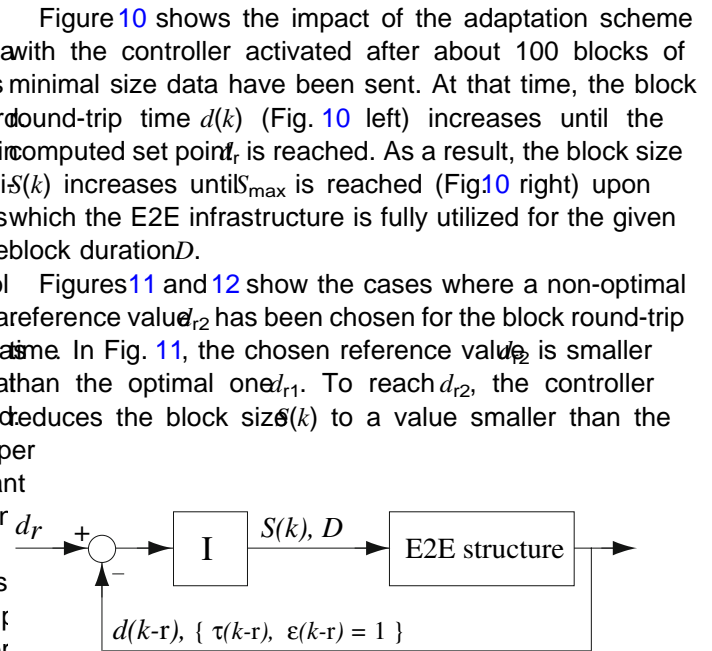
Figure 10 shows the impact of the adaptation scheme with the controller activated after about 100 blocks of minimal size data have been sent. At that time, the block round-trip time $d(k)$ (Fig. 10 left) increases until the computed set point $d_r$ is reached. As a result, the block size $S(k)$ increases until $S_{max}$ is reached (Fig. 10 right) upon which the E2E infrastructure is fully utilized for the given block duration $D$.

Figures 11 and 12 show the cases where a non-optimal reference value $d_{r2}$ has been chosen for the block round-trip time. In Fig. 11, the chosen reference value $d_{r2}$ is smaller than the optimal one $d_{r1}$. To reach $d_{r2}$, the controller reduces the block size $S(k)$ to a value smaller than the

a
s
r
i
i
s
e
l
a
a
a
d
per
nt
r
s
p
r

$d_r$ + − I $S(k)$, $D$ E2E structure

$d(k$-r$)$, { $\tau(k$-r$)$, $\varepsilon(k$-r$) = 1$ }